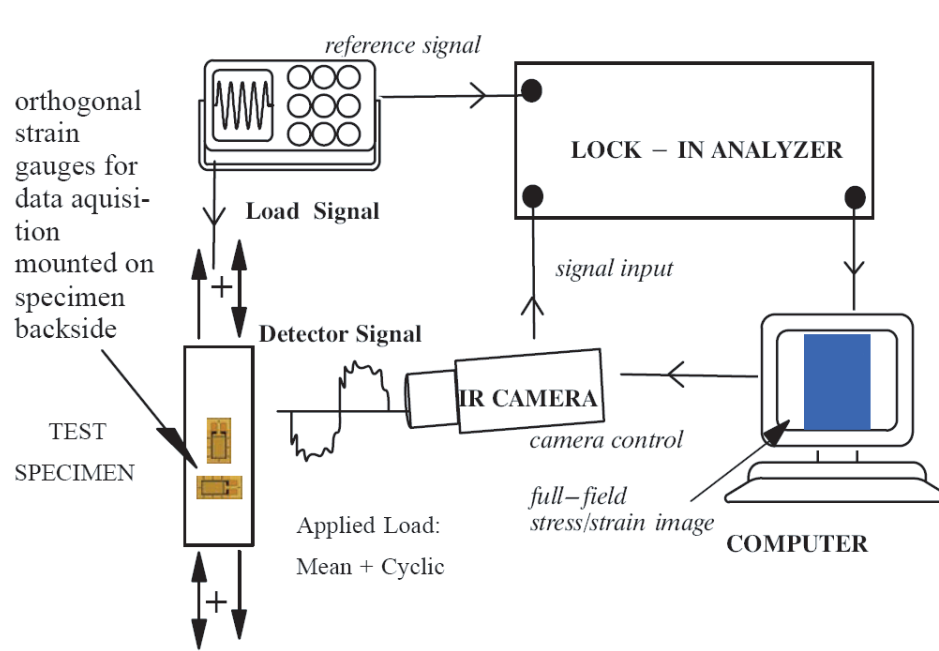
reference signal

orthogonal strain gauges for data aquisition mounted on specimen backside

LOCK − IN ANALYZER

Load Signal

signal input

+

Detector Signal

IR CAMERA

TEST SPECIMEN

camera control

full−field stress/strain image

Applied Load:

Mean + Cyclic

COMPUTER

+